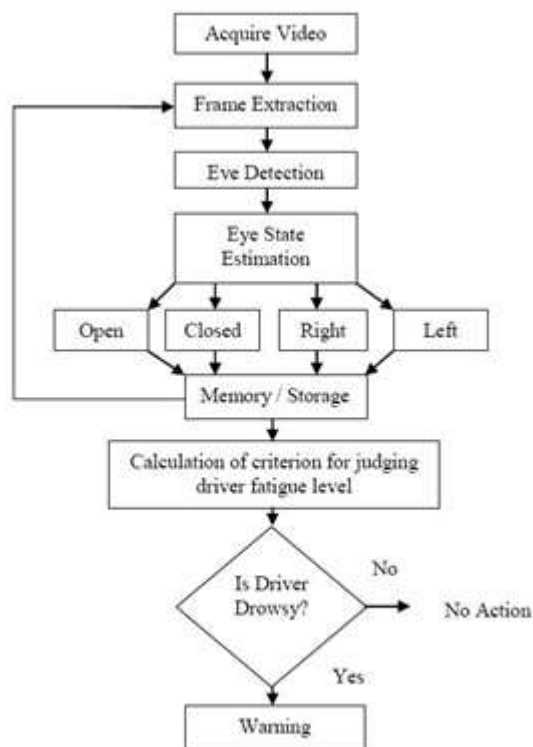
Acquire Video

Frame Extraction

Eye Detection

Eye State Estimation

Open

Closed

Right

Left

Memory / Storage

Calculation of criterion for judging driver fatigue level

Is Driver Drowsy?

No

No Action

Yes

Warning